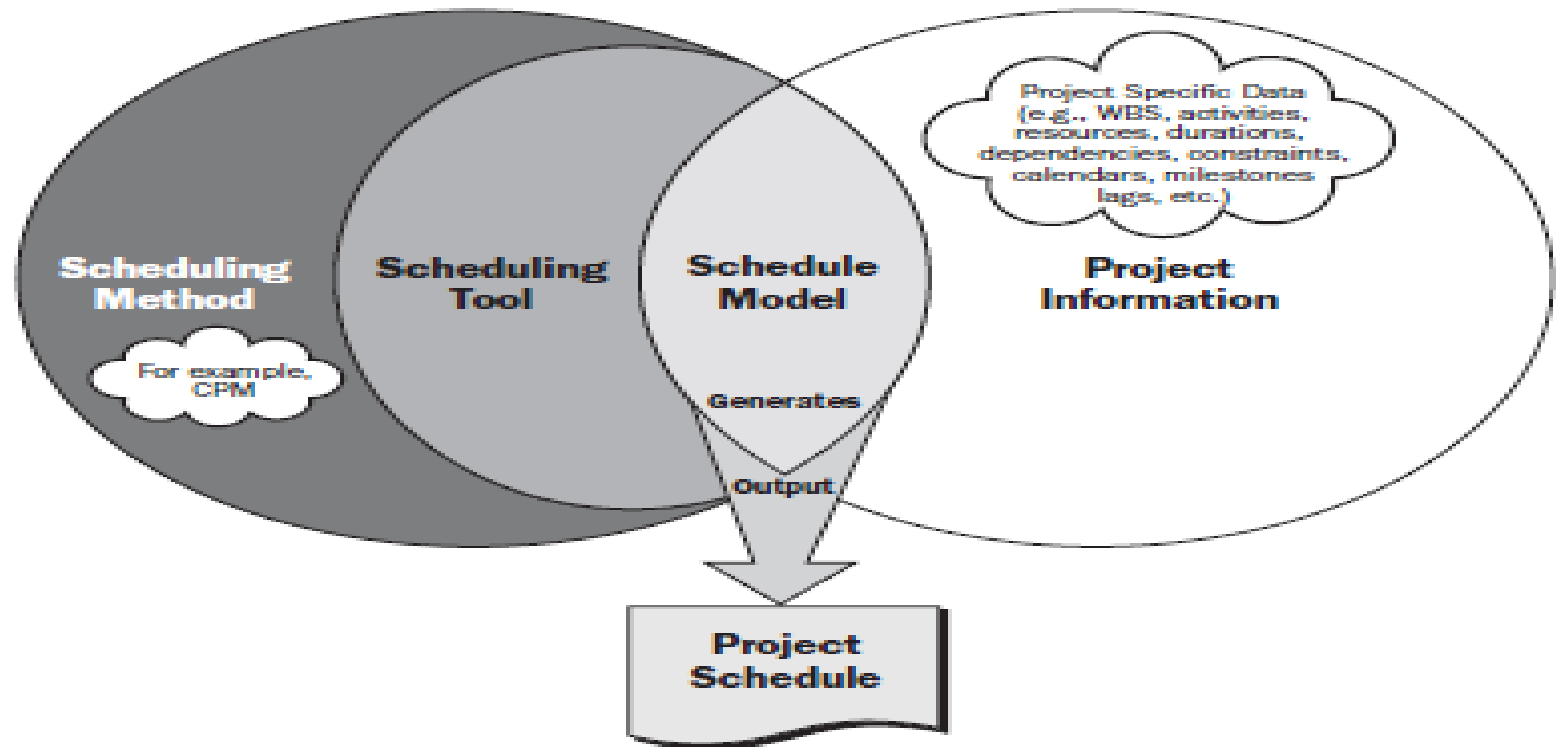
Project Specific Data (e.g., WBS, activities, resources, durations, dependencies, constraints, calendars, milestones lags, etc.)

Scheduling Method

For example, CPM

Scheduling Tool

Schedule Model

Project Information

Generates

Output

Project Schedule